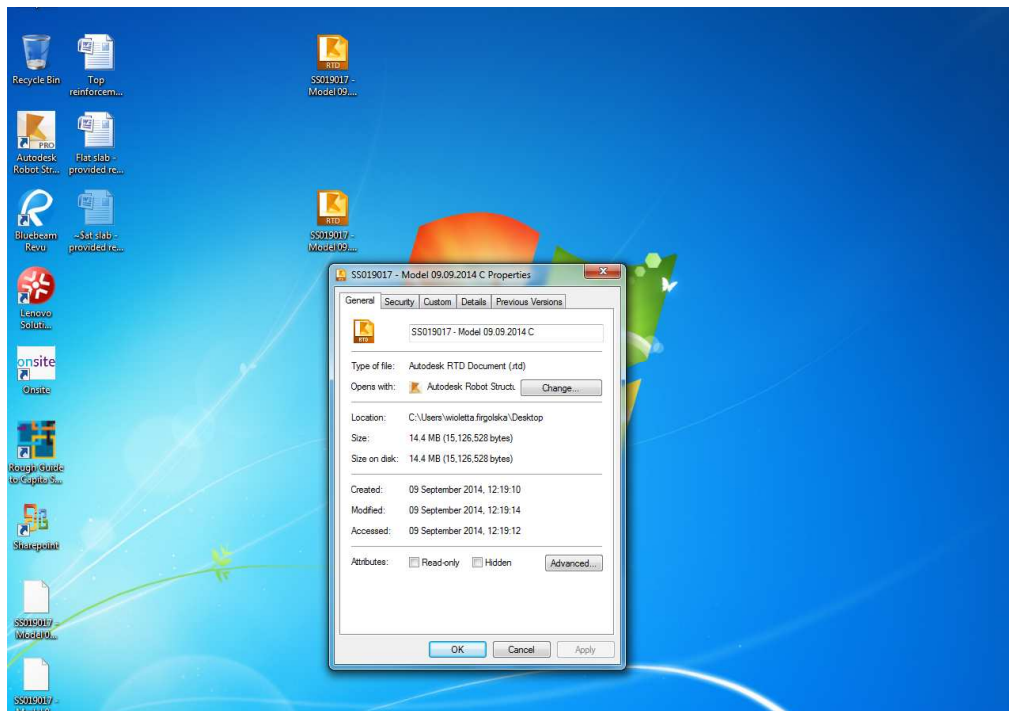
Recycle Bin

Top reinforcem...

SS019017 - Model 09....

Autodesk Robot Str...

Flat slab - provided re...

Bluebeam Revu

~$at slab - provided re...

SS019017 - Model 09....

Lenovo Soluti...

Onsite

Rough Guide to Capita S...

Sharepoint

SS019017 - Model 0...

SS019017 -

SS019017 - Model 09.09.2014 C Properties

General | Security | Custom | Details | Previous Versions

SS019017 - Model 09.09.2014 C

Type of file: Autodesk RTD Document (.rtd)

Opens with: Autodesk Robot Structu | Change...

Location: C:\Users\wioletta.firgolska\Desktop

Size: 14.4 MB (15,126,528 bytes)

Size on disk: 14.4 MB (15,126,528 bytes)

Created: 09 September 2014, 12:19:10

Modified: 09 September 2014, 12:19:14

Accessed: 09 September 2014, 12:19:12

Attributes: Read-only Hidden Advanced...

OK Cancel Apply